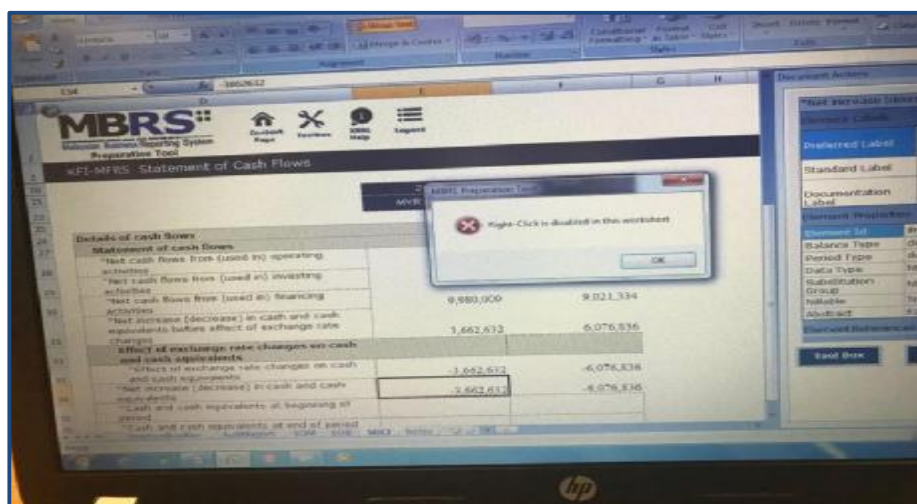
MBRS
Malaysian Business Reporting System
Preparation Tool
Go Back Page
Functions
MBRS Help
Logout
kFI-MFRS Statement of Cash Flows
MYR
Details of cash flows
Statement of cash flows
*Net cash flows from (used in) operating activities
*Net cash flows from (used in) investing activities
*Net cash flows from (used in) financing activities
9,980,000
9,021,334
*Net increase (decrease) in cash and cash equivalents before effect of exchange rate changes
1,662,613
6,076,836
Effect of exchange rate changes on cash and cash equivalents
*Effect of exchange rate changes on cash and cash equivalents
-1,662,613
-6,076,836
*Net increase (decrease) in cash and cash equivalents
-1,662,613
-6,076,836
*Cash and cash equivalents at beginning of period
*Cash and cash equivalents at end of period
MBRS Preparation Tool
Right-Click is disabled in this worksheet
OK
Document Actions
*Net increase (decrease)
Element Labels
Preferred Label
Standard Label
Documentation Label
Element Properties
Element Id
Balance Type
Period Type
Data Type
Substitution Group
Nillable
Abstract
Element References
Text Box
-3852632
hp